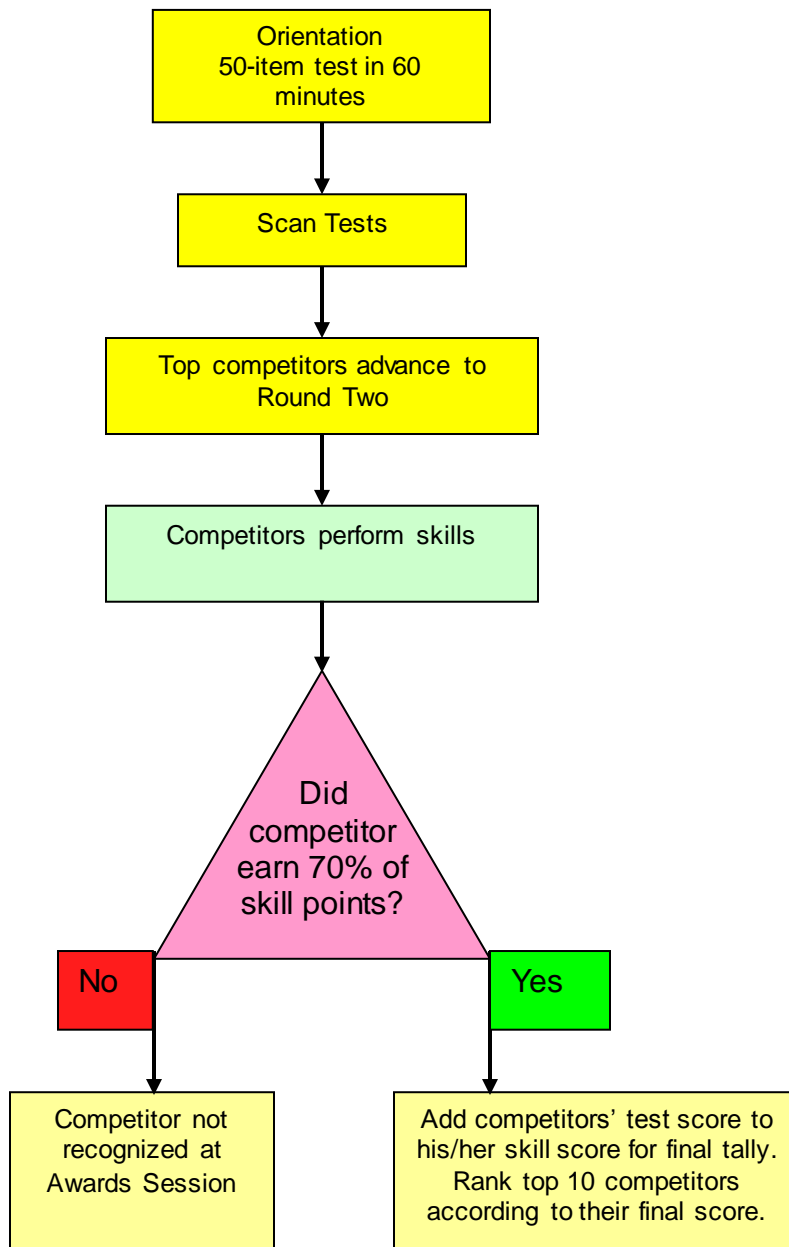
Orientation
50-item test in 60 minutes

Scan Tests

Top competitors advance to Round Two

Competitors perform skills

Did competitor earn 70% of skill points?

No

Yes

Competitor not recognized at Awards Session

Add competitors’ test score to his/her skill score for final tally. Rank top 10 competitors according to their final score.